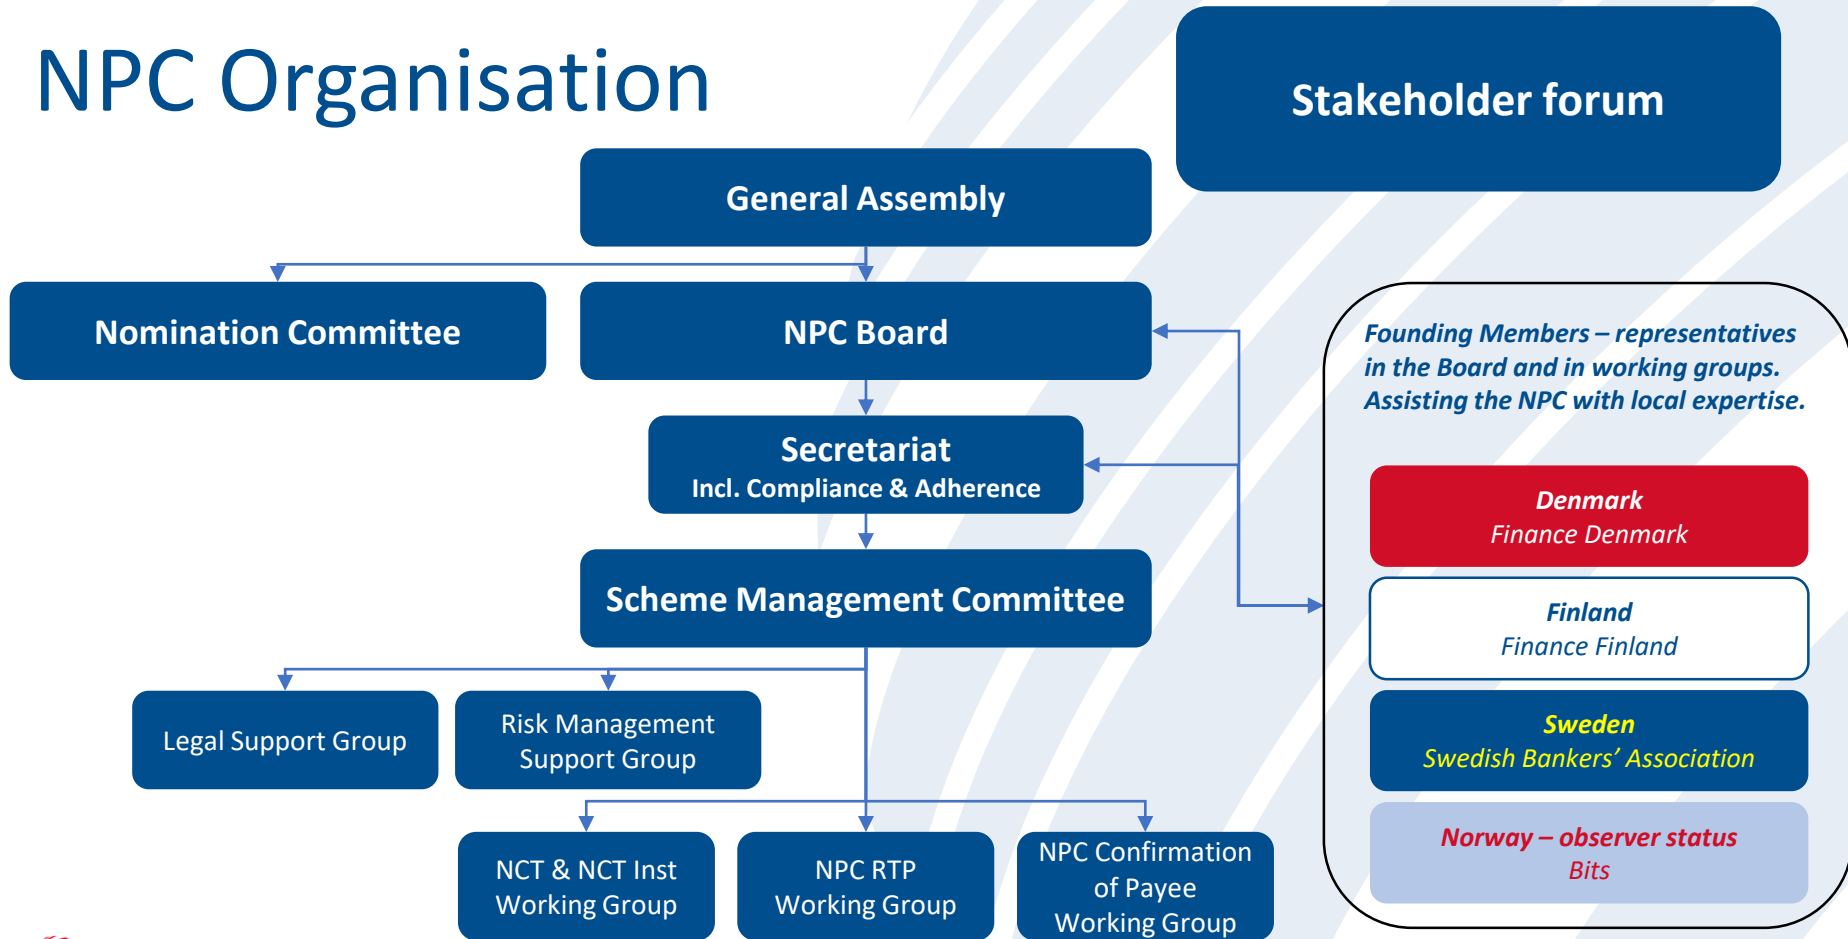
NPC Organisation

Stakeholder forum

General Assembly

Nomination Committee

NPC Board

Secretariat
Incl. Compliance & Adherence

Scheme Management Committee

Legal Support Group

Risk Management Support Group

NCT & NCT Inst Working Group

NPC RTP Working Group

NPC Confirmation of Payee Working Group

Founding Members – representatives in the Board and in working groups. Assisting the NPC with local expertise.

Denmark
Finance Denmark

Finland
Finance Finland

Sweden
Swedish Bankers' Association

Norway – observer status
Bits